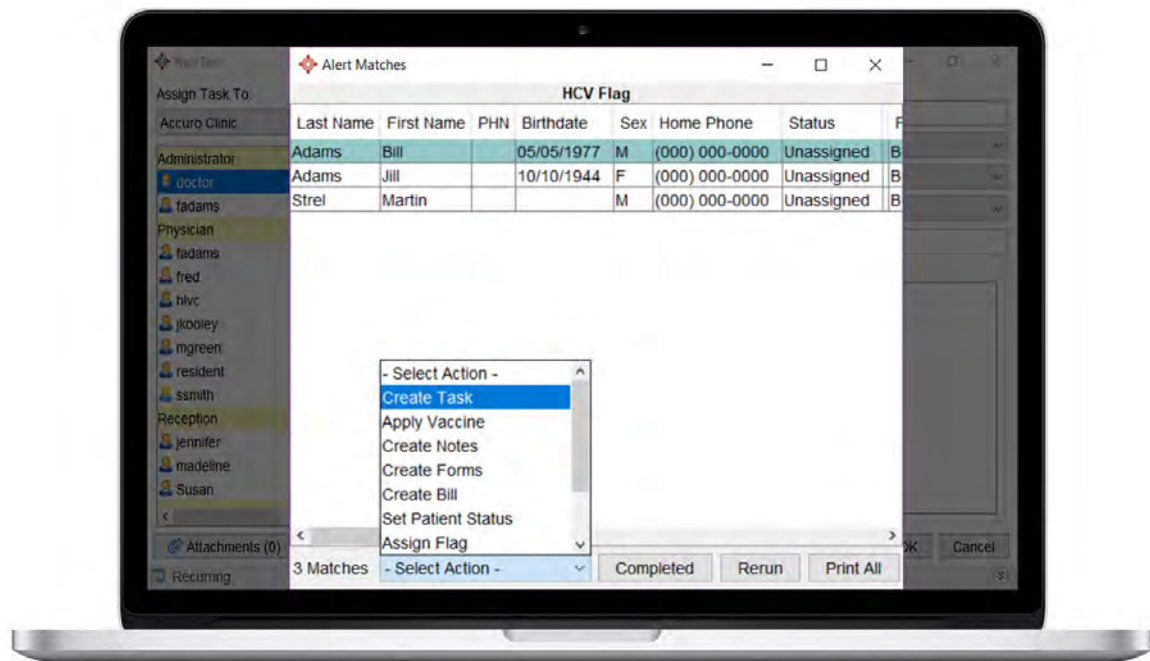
New Task
Assign Task To:
Accuro Clinic
Administrator
doctor
fadams
Physician
fadams
fred
hlvc
jkooley
mgreen
resident
ssmith
Reception
jennifer
madeline
Susan
Attachments (0)
Recurring

Alert Matches
HCV Flag

| Last Name | First Name | PHN | Birthdate | Sex | Home Phone | Status | F |
|---|---|---|---|---|---|---|---|
| Adams | Bill | | 05/05/1977 | M | (000) 000-0000 | Unassigned | B |
| Adams | Jill | | 10/10/1944 | F | (000) 000-0000 | Unassigned | B |
| Strel | Martin | | | M | (000) 000-0000 | Unassigned | B |

- Select Action -
Create Task
Apply Vaccine
Create Notes
Create Forms
Create Bill
Set Patient Status
Assign Flag

3 Matches
- Select Action -
Completed
Rerun
Print All

OK
Cancel